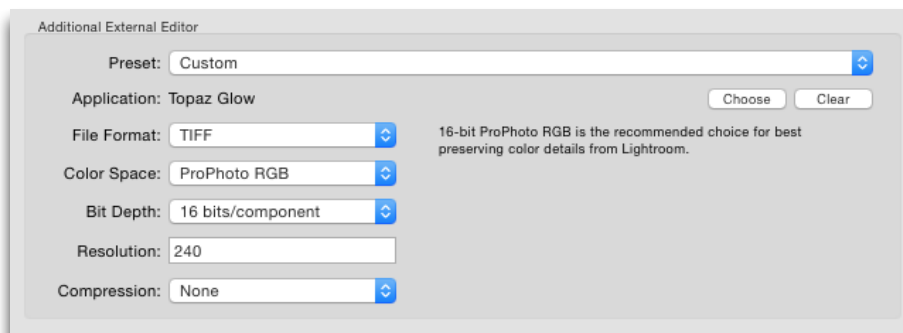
Additional External Editor

Preset: Custom

Application: Topaz Glow

Choose

Clear

File Format: TIFF

16-bit ProPhoto RGB is the recommended choice for best preserving color details from Lightroom.

Color Space: ProPhoto RGB

Bit Depth: 16 bits/component

Resolution: 240

Compression: None